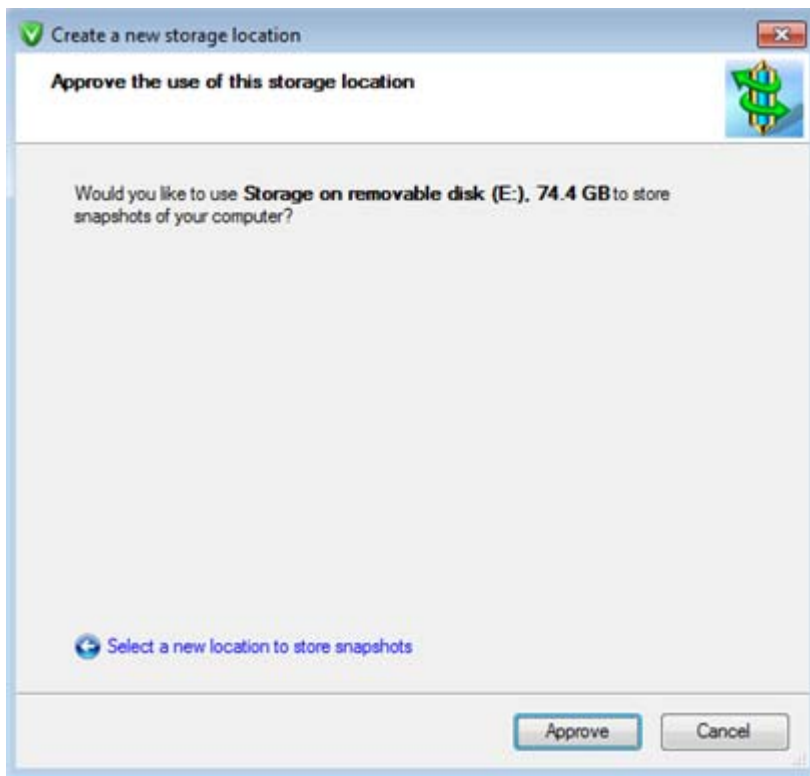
Create a new storage location

Approve the use of this storage location

Would you like to use **Storage on removable disk (E:), 74.4 GB** to store snapshots of your computer?

Select a new location to store snapshots

Approve

Cancel